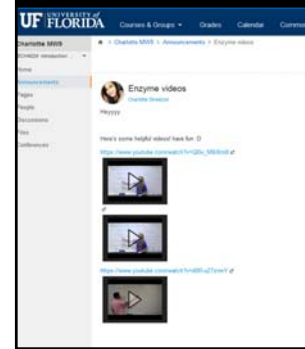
UF UNIVERSITY of FLORIDA Courses & Groups Grades Calendar Comm

Charlotte MWB
BCH4024 Introduction
Home
Announcements
Pages
People
Discussions
Files
Conferences

Charlotte MWB > Announcements > Enzyme videos

Enzyme videos
Charlotte Stratton

Heyyyy

Here's some helpful videos! have fun :D
https://www.youtube.com/watch?v=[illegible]

https://www.youtube.com/watch?v=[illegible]